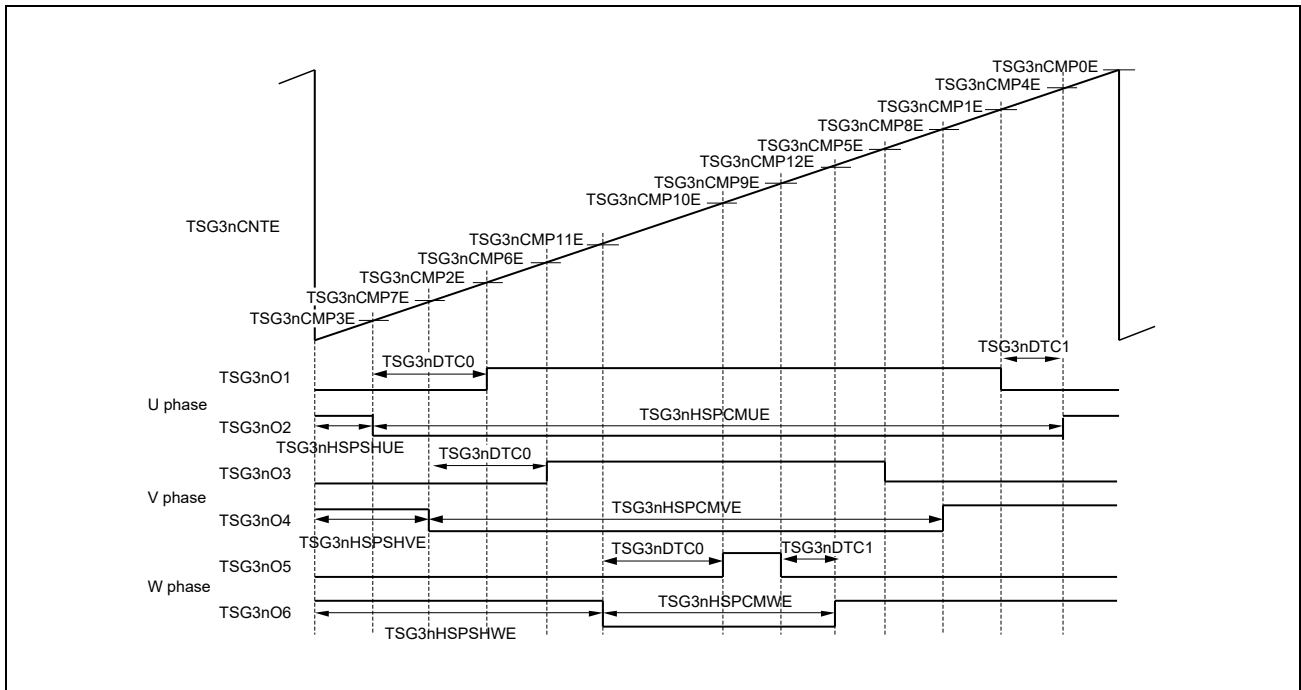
TSG3nCMP0E
TSG3nCMP4E
TSG3nCMP1E
TSG3nCMP8E
TSG3nCMP5E
TSG3nCMP12E
TSG3nCMP9E
TSG3nCMP10E
TSG3nCNTE
TSG3nCMP11E
TSG3nCMP6E
TSG3nCMP2E
TSG3nCMP7E
TSG3nCMP3E

TSG3nDTC0
TSG3nDTC1
TSG3nO1
U phase
TSG3nHSPCMUE
TSG3nO2
TSG3nHSPSHUE
TSG3nDTC0
TSG3nO3
V phase
TSG3nHSPCMVE
TSG3nO4
TSG3nHSPSHVE
TSG3nDTC0
TSG3nDTC1
TSG3nO5
W phase
TSG3nHSPCMWE
TSG3nO6
TSG3nHSPSHWE